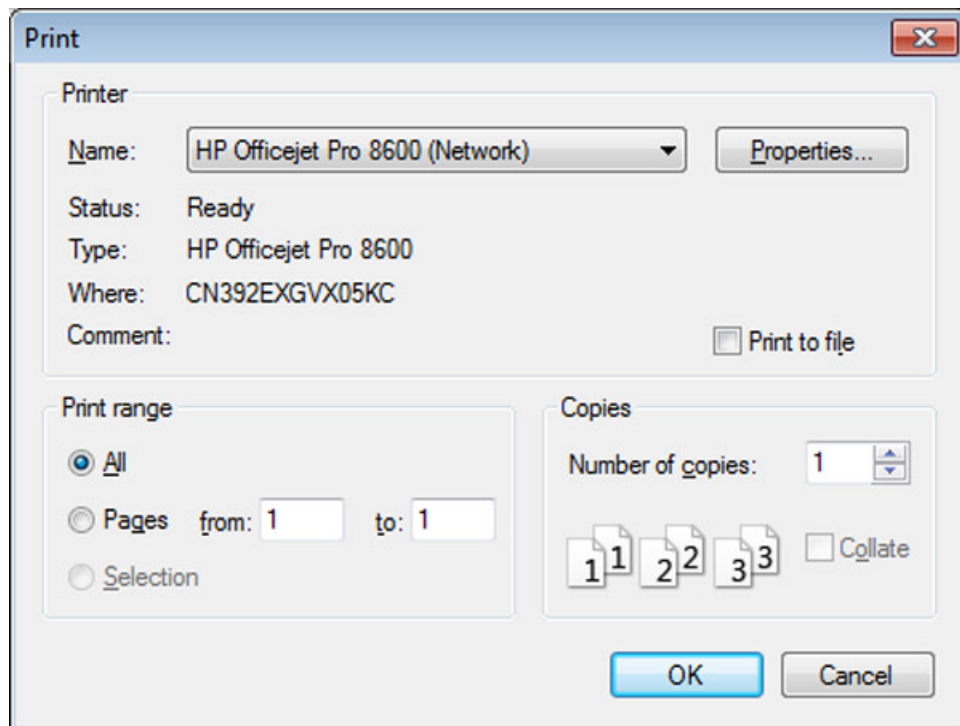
Print

Printer

Name: HP Officejet Pro 8600 (Network)

Properties...

Status: Ready

Type: HP Officejet Pro 8600

Where: CN392EXGVX05KC

Comment:

Print to file

Print range

All

Pages from: 1 to: 1

Selection

Copies

Number of copies: 1

1 1 2 2 3 3

Collate

OK

Cancel